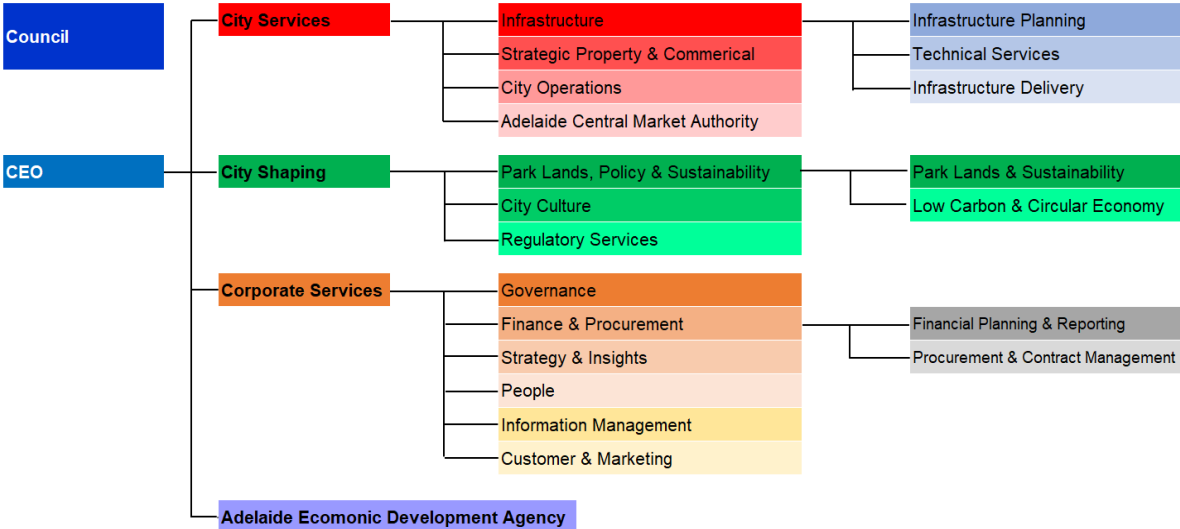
Council

CEO

City Services

Infrastructure

Infrastructure Planning

Technical Services

Infrastructure Delivery

Strategic Property & Commerical

City Operations

Adelaide Central Market Authority

City Shaping

Park Lands, Policy & Sustainability

Park Lands & Sustainability

Low Carbon & Circular Economy

City Culture

Regulatory Services

Corporate Services

Governance

Finance & Procurement

Financial Planning & Reporting

Procurement & Contract Management

Strategy & Insights

People

Information Management

Customer & Marketing

Adelaide Ecomonic Development Agency